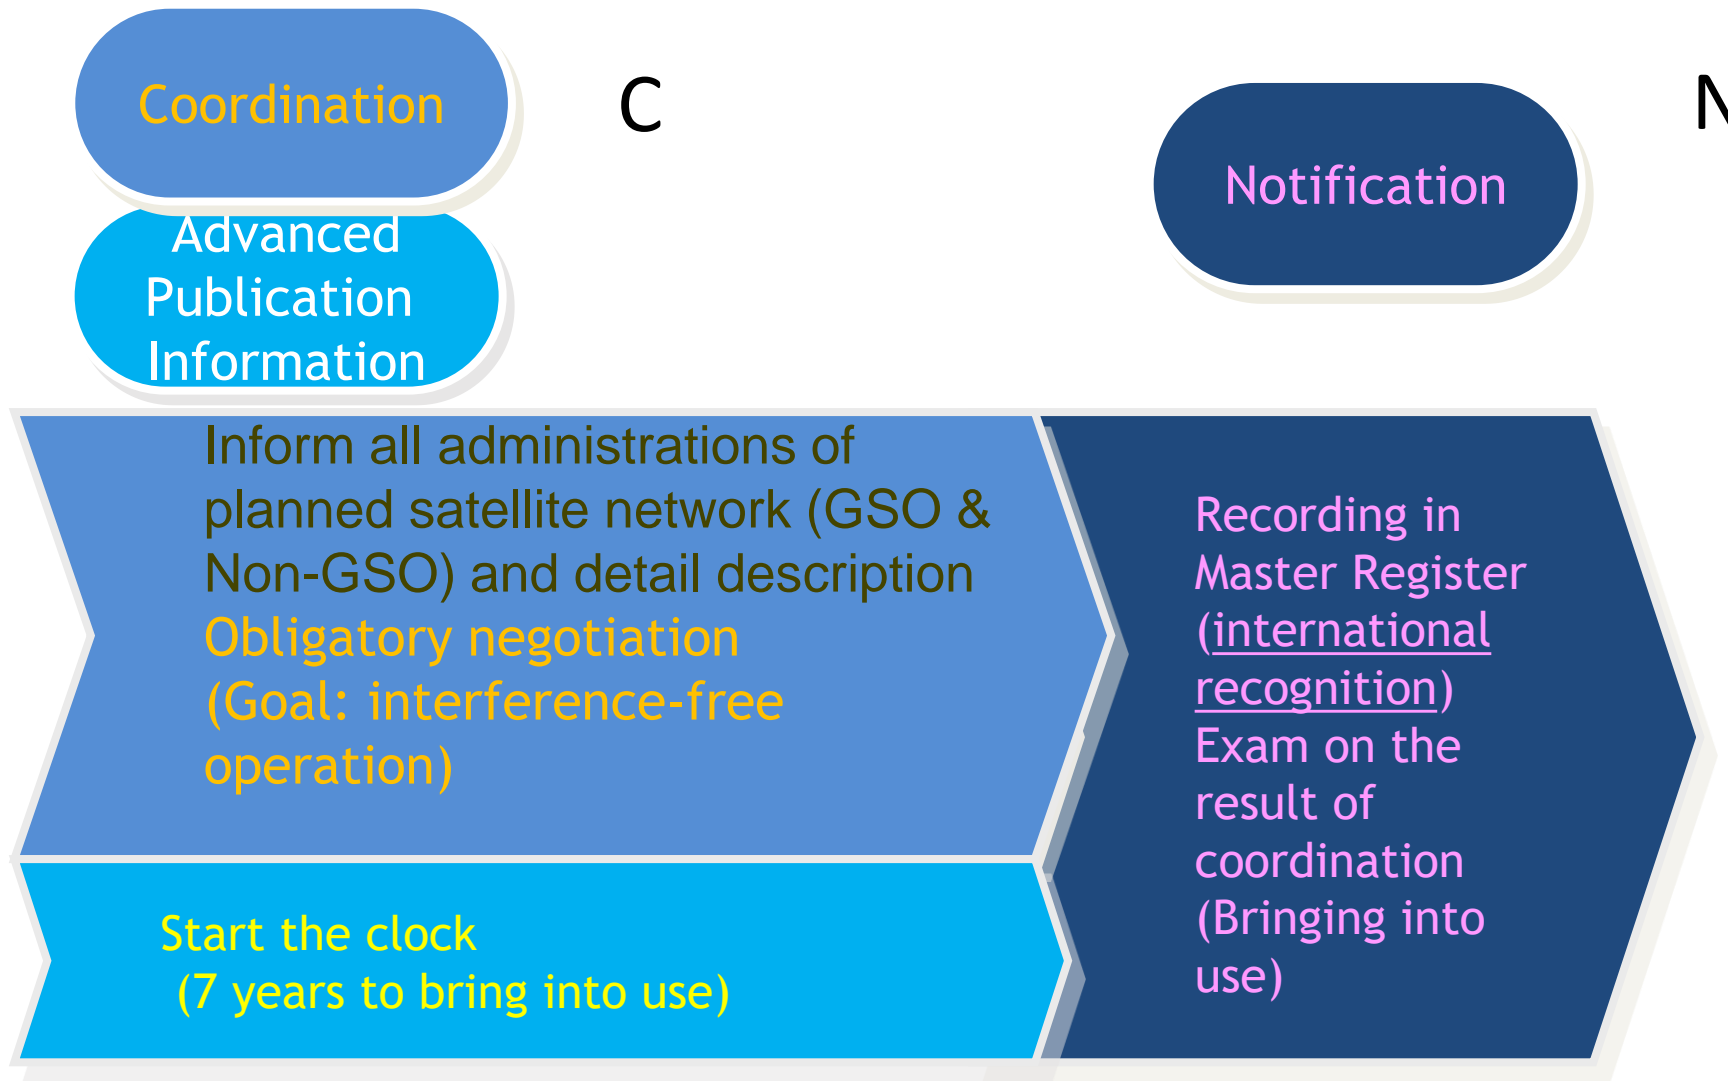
Coordination

C

Notification

N

Advanced Publication Information

Inform all administrations of planned satellite network (GSO & Non-GSO) and detail description
Obligatory negotiation (Goal: interference-free operation)

Recording in Master Register (international recognition)
Exam on the result of coordination (Bringing into use)

Start the clock
(7 years to bring into use)